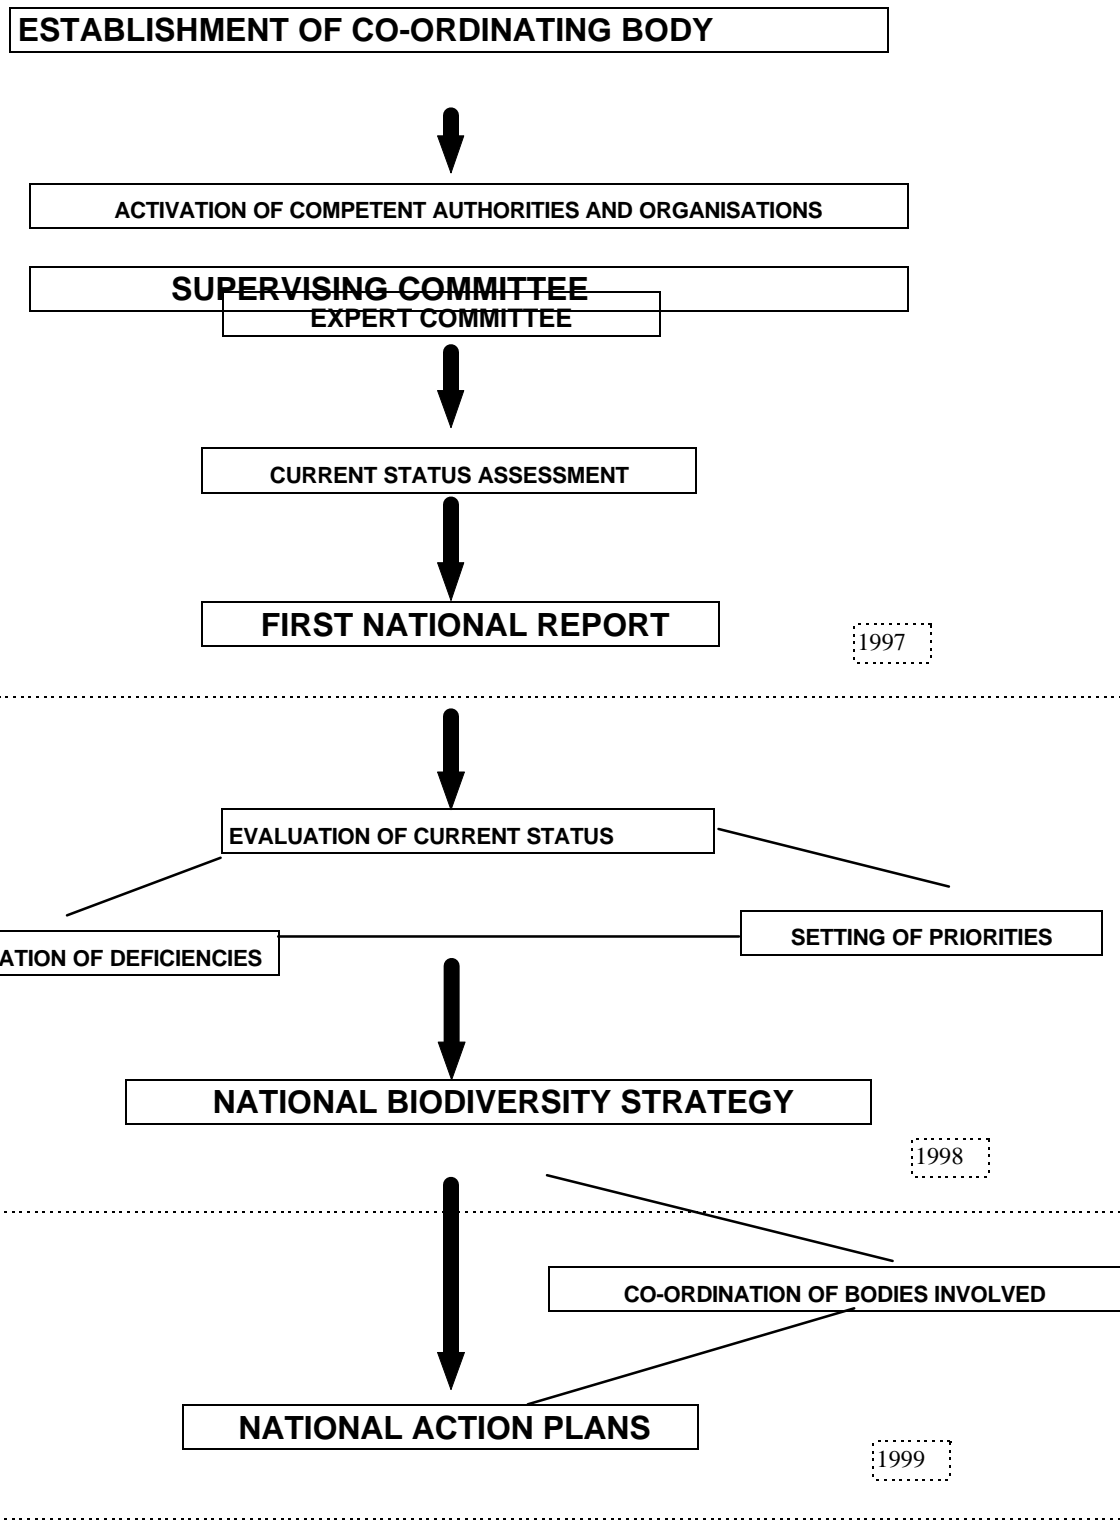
ESTABLISHMENT OF CO-ORDINATING BODY

ACTIVATION OF COMPETENT AUTHORITIES AND ORGANISATIONS

SUPERVISING COMMITTEE

EXPERT COMMITTEE

CURRENT STATUS ASSESSMENT

FIRST NATIONAL REPORT

1997

EVALUATION OF CURRENT STATUS

ATION OF DEFICIENCIES

SETTING OF PRIORITIES

NATIONAL BIODIVERSITY STRATEGY

1998

CO-ORDINATION OF BODIES INVOLVED

NATIONAL ACTION PLANS

1999